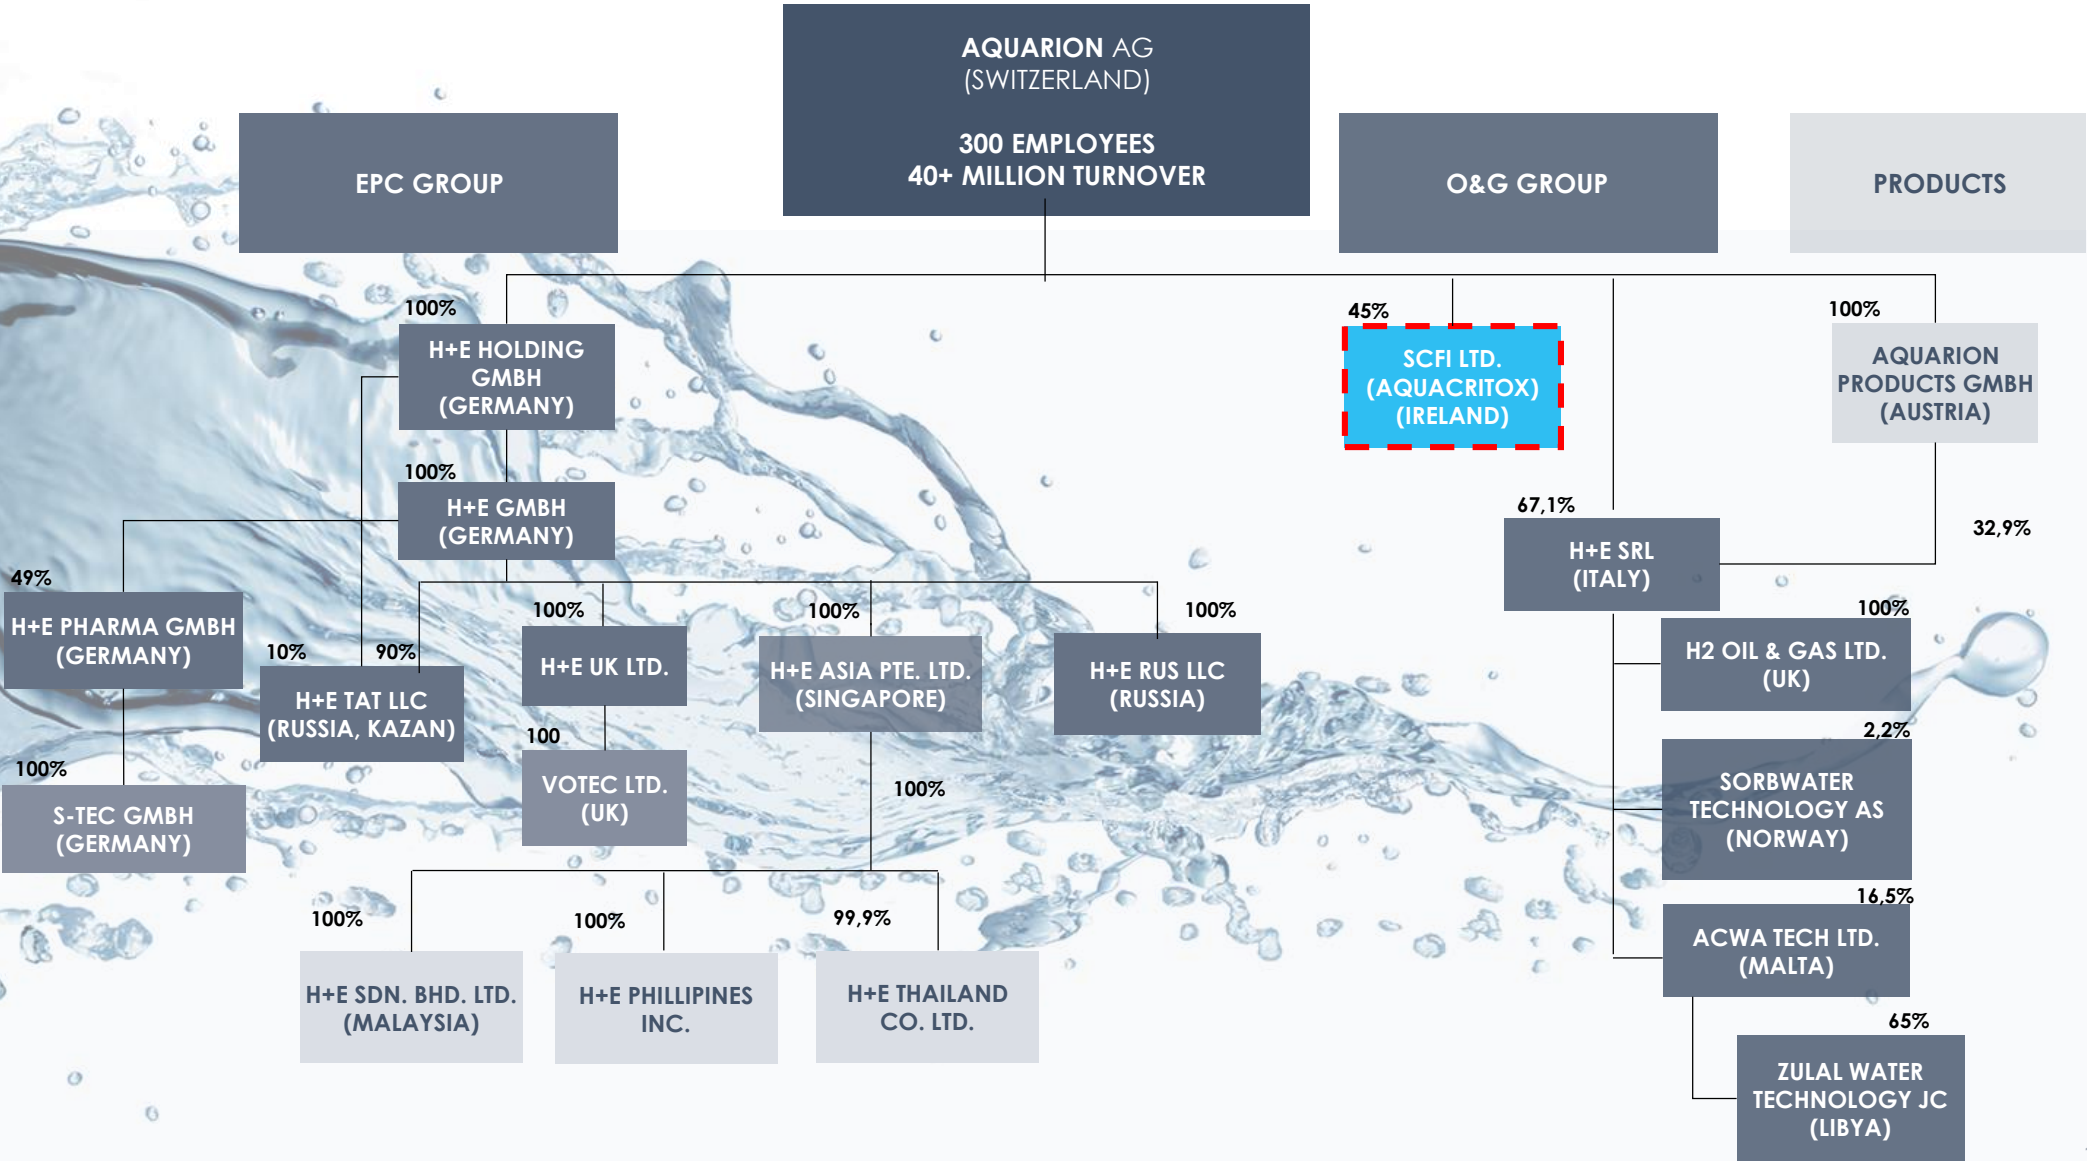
AQUARION AG
(SWITZERLAND)

300 EMPLOYEES
40+ MILLION TURNOVER

EPC GROUP

O&G GROUP

PRODUCTS

100%
H+E HOLDING GMBH (GERMANY)

45%
SCFI LTD. (AQUACRITOX) (IRELAND)

100%
AQUARION PRODUCTS GMBH (AUSTRIA)

100%
H+E GMBH (GERMANY)

67,1%
H+E SRL (ITALY)

32,9%

49%
H+E PHARMA GMBH (GERMANY)

10%
90%
H+E TAT LLC (RUSSIA, KAZAN)

100%
H+E UK LTD.

100%
H+E ASIA PTE. LTD. (SINGAPORE)

100%
H+E RUS LLC (RUSSIA)

100%
H2 OIL & GAS LTD. (UK)

100%
S-TEC GMBH (GERMANY)

100
VOTEC LTD. (UK)

100%

2,2%
SORBWATER TECHNOLOGY AS (NORWAY)

100%
H+E SDN. BHD. LTD. (MALAYSIA)

100%
H+E PHILLIPINES INC.

99,9%
H+E THAILAND CO. LTD.

16,5%
ACWA TECH LTD. (MALTA)

65%
ZULAL WATER TECHNOLOGY JC (LIBYA)